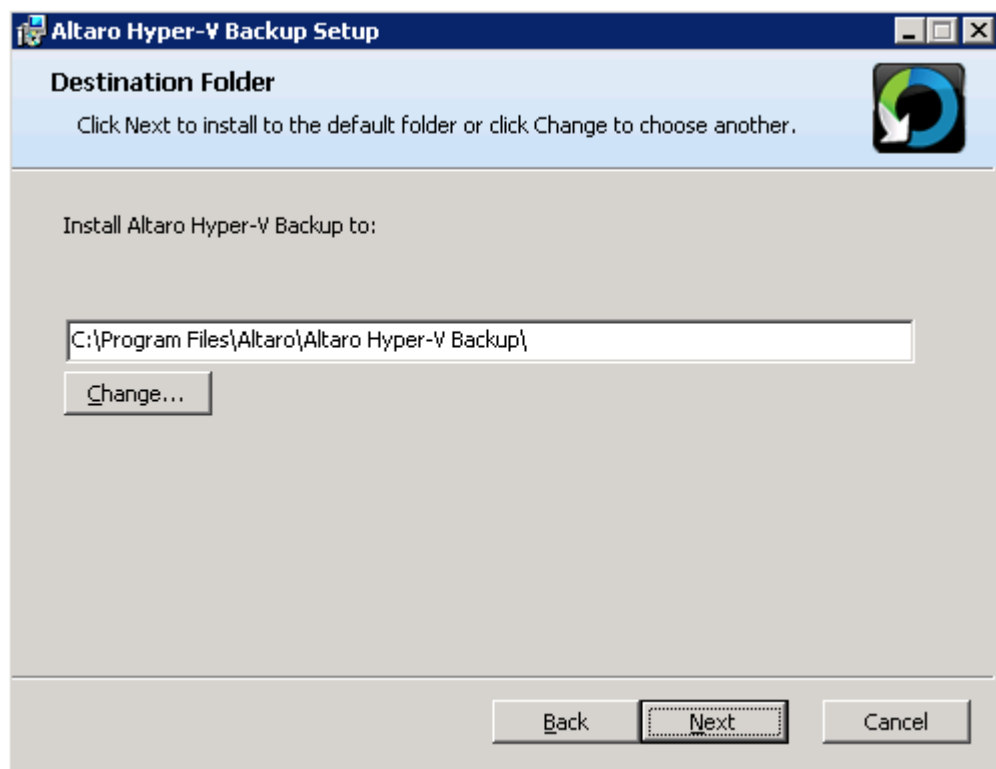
Altaro Hyper-V Backup Setup

Destination Folder

Click Next to install to the default folder or click Change to choose another.

Install Altaro Hyper-V Backup to:

C:\Program Files\Altaro\Altaro Hyper-V Backup\

Change...

Back

Next

Cancel